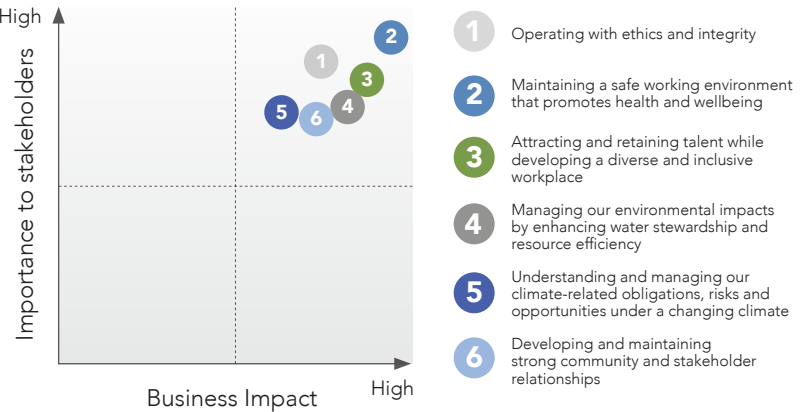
High

Importance to stakeholders

2
1
3
5
6
4

Business Impact

High

1 Operating with ethics and integrity

2 Maintaining a safe working environment that promotes health and wellbeing

3 Attracting and retaining talent while developing a diverse and inclusive workplace

4 Managing our environmental impacts by enhancing water stewardship and resource efficiency

5 Understanding and managing our climate-related obligations, risks and opportunities under a changing climate

6 Developing and maintaining strong community and stakeholder relationships